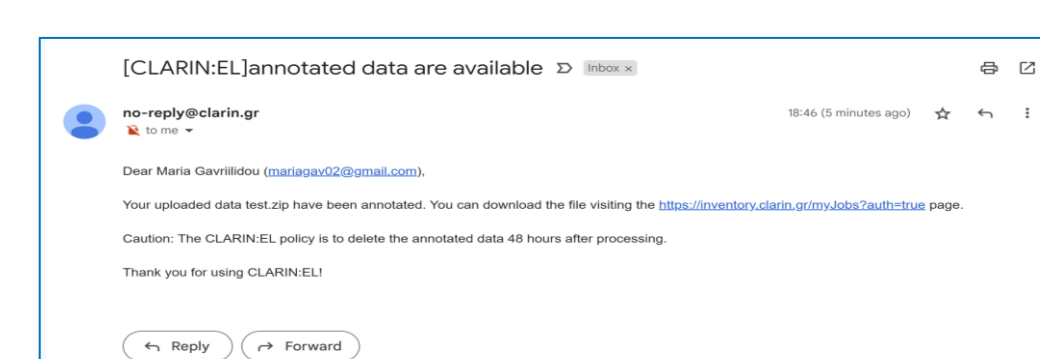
[CLARIN:EL]annotated data are available Inbox ×

no-reply@clarin.gr
to me

18:46 (5 minutes ago)

Dear Maria Gavriilidou (mariagav02@gmail.com),

Your uploaded data test.zip have been annotated. You can download the file visiting the https://inventory.clarin.gr/myJobs?auth=true page.

Caution: The CLARIN:EL policy is to delete the annotated data 48 hours after processing.

Thank you for using CLARIN:EL!

Reply

Forward